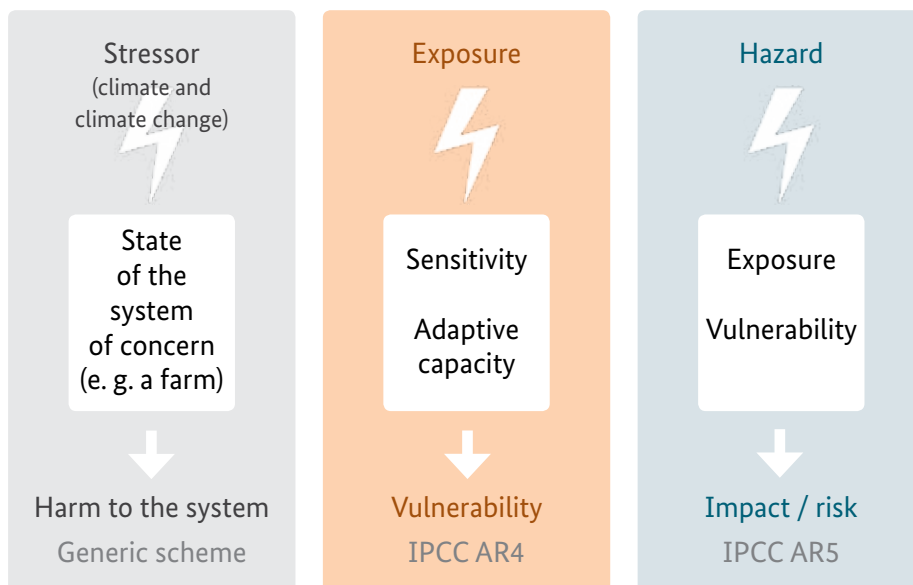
Stressor
(climate and climate change)

State of the system of concern (e. g. a farm)

Harm to the system
Generic scheme

Exposure

Sensitivity

Adaptive capacity

Vulnerability
IPCC AR4

Hazard

Exposure

Vulnerability

Impact / risk
IPCC AR5